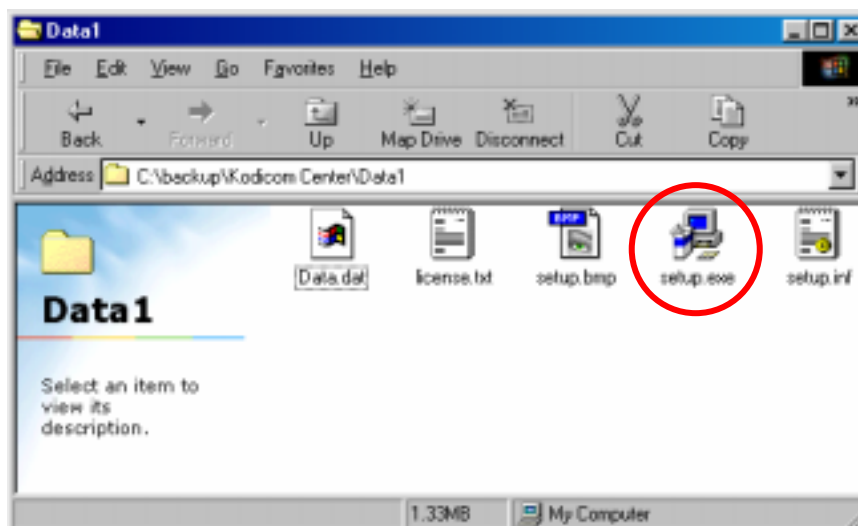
Data1

File Edit View Go Favorites Help

Back Forward Up Map Drive Disconnect Cut Copy

Address C:\backup\Kodicom Center\Data1

Data1

Select an item to view its description.

Data.dat license.txt setup.bmp setup.exe setup.inf

1.33MB My Computer